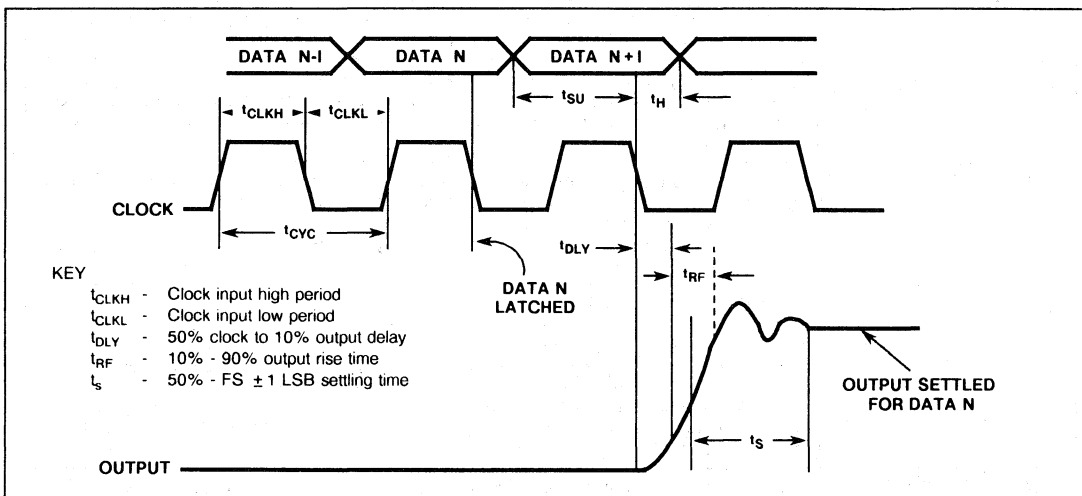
DATA N-I
DATA N
DATA N+I

$t_{CLKH}$
$t_{CLKL}$
$t_{SU}$
$t_H$

CLOCK
$t_{CYC}$
$t_{DLY}$
$t_{RF}$

DATA N LATCHED

KEY
$t_{CLKH}$ - Clock input high period
$t_{CLKL}$ - Clock input low period
$t_{DLY}$ - 50% clock to 10% output delay
$t_{RF}$ - 10% - 90% output rise time
$t_s$ - 50% - FS $\pm$1 LSB settling time

OUTPUT SETTLED FOR DATA N

$t_S$

OUTPUT